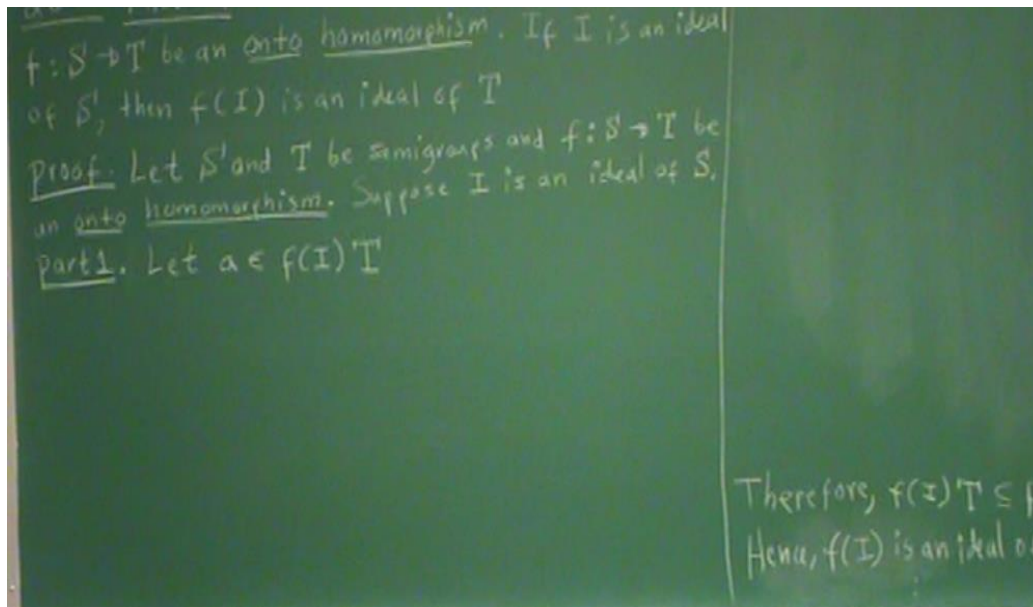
$f: S \to T$ be an onto homomorphism. If I is an ideal of S, then f(I) is an ideal of T

proof. Let S and T be semigroups and $f: S \to T$ be an onto homomorphism. Suppose I is an ideal of S.

part1. Let $a \in f(I)T$

Therefore, $f(I)T \subseteq$ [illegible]

Hence, f(I) is an ideal o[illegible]